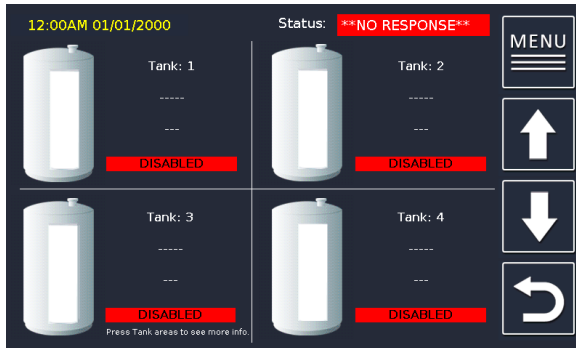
12:00AM 01/01/2000

Status: **NO RESPONSE**

MENU

Tank: 1

-----

---

DISABLED

Tank: 2

-----

---

DISABLED

Tank: 3

-----

---

DISABLED

Press Tank areas to see more info.

Tank: 4

-----

---

DISABLED